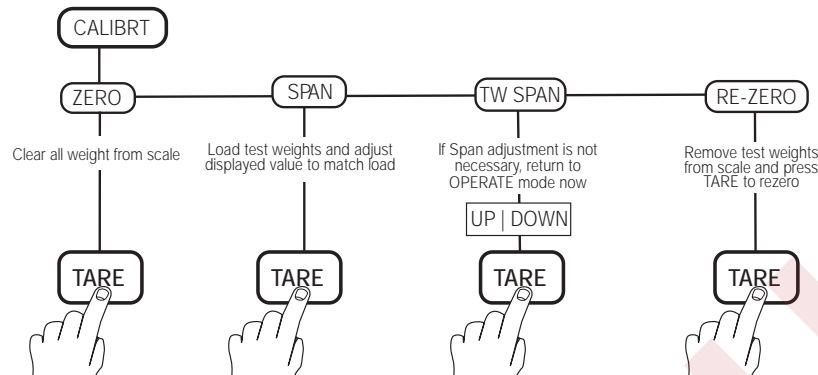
CALIBRT

ZERO

SPAN

TW SPAN

RE-ZERO

Clear all weight from scale

Load test weights and adjust displayed value to match load

If Span adjustment is not necessary, return to OPERATE mode now

Remove test weights from scale and press TARE to rezero

UP | DOWN

TARE

TARE

TARE

TARE